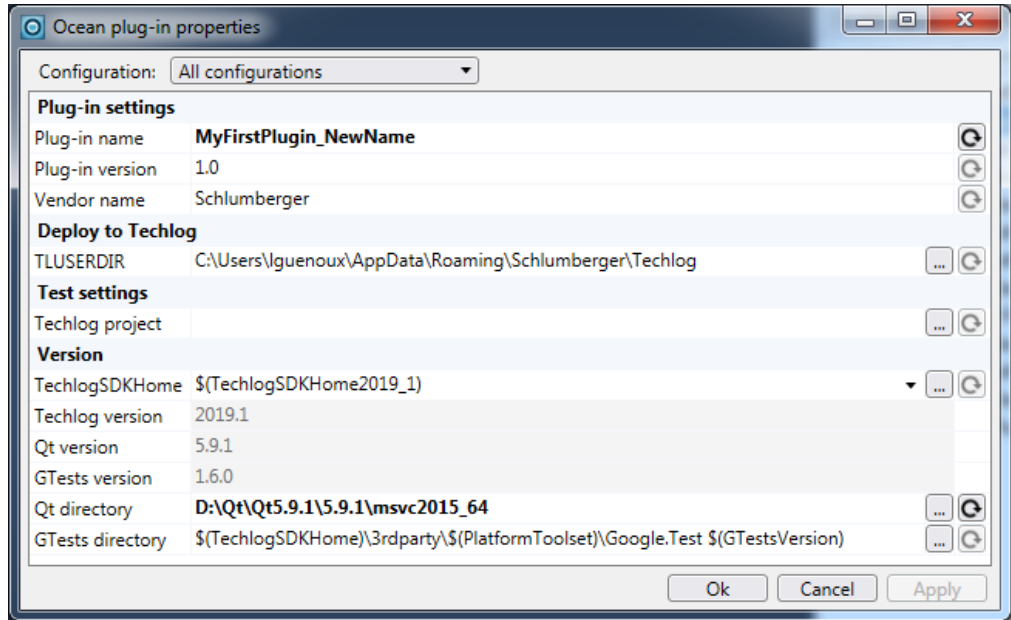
Ocean plug-in properties

Configuration: All configurations

Plug-in settings

| | |
|---|---|
| Plug-in name | MyFirstPlugin_NewName |
| Plug-in version | 1.0 |
| Vendor name | Schlumberger |

Deploy to Techlog

| | |
|---|---|
| TLUSERDIR | C:\Users\lguenoux\AppData\Roaming\Schlumberger\Techlog |

Test settings

| | |
|---|---|
| Techlog project | |

Version

| | |
|---|---|
| TechlogSDKHome | $(TechlogSDKHome2019_1) |
| Techlog version | 2019.1 |
| Qt version | 5.9.1 |
| GTests version | 1.6.0 |
| Qt directory | D:\Qt\Qt5.9.1\5.9.1\msvc2015_64 |
| GTests directory | $(TechlogSDKHome)\3rdparty\$(PlatformToolset)\Google.Test $(GTestsVersion) |

Ok Cancel Apply